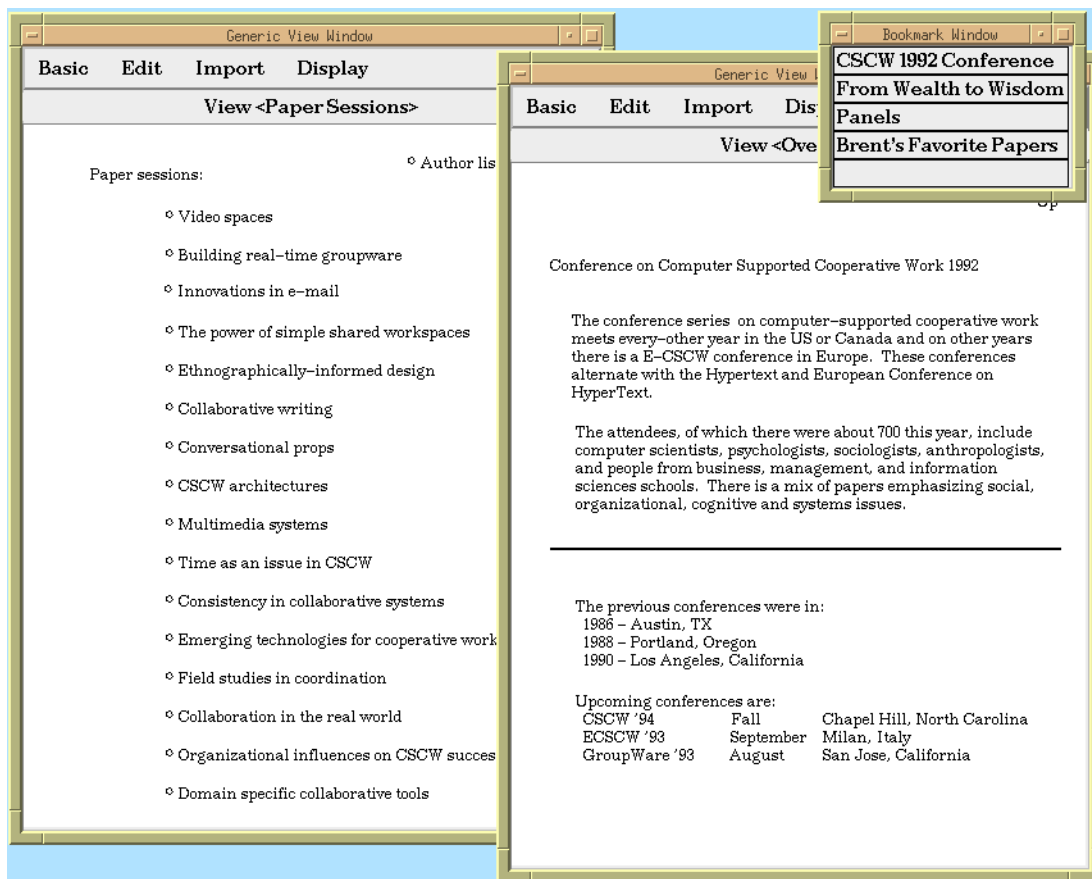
Generic View Window

Basic Edit Import Display

View <Paper Sessions>

Paper sessions:

ᵒ Author lis

ᵒ Video spaces

ᵒ Building real–time groupware

ᵒ Innovations in e–mail

ᵒ The power of simple shared workspaces

ᵒ Ethnographically–informed design

ᵒ Collaborative writing

ᵒ Conversational props

ᵒ CSCW architectures

ᵒ Multimedia systems

ᵒ Time as an issue in CSCW

ᵒ Consistency in collaborative systems

ᵒ Emerging technologies for cooperative work

ᵒ Field studies in coordination

ᵒ Collaboration in the real world

ᵒ Organizational influences on CSCW succes

ᵒ Domain specific collaborative tools

Generic View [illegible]

Basic Edit Import Dis

View <Ove

Up

Conference on Computer Supported Cooperative Work 1992

The conference series on computer–supported cooperative work meets every–other year in the US or Canada and on other years there is a E–CSCW conference in Europe. These conferences alternate with the Hypertext and European Conference on HyperText.

The attendees, of which there were about 700 this year, include computer scientists, psychologists, sociologists, anthropologists, and people from business, management, and information sciences schools. There is a mix of papers emphasizing social, organizational, cognitive and systems issues.

The previous conferences were in:
1986 – Austin, TX
1988 – Portland, Oregon
1990 – Los Angeles, California

Upcoming conferences are:

| | | |
|---|---|---|
| CSCW '94 | Fall | Chapel Hill, North Carolina |
| ECSCW '93 | September | Milan, Italy |
| GroupWare '93 | August | San Jose, California |

Bookmark Window

CSCW 1992 Conference
From Wealth to Wisdom
Panels
Brent's Favorite Papers